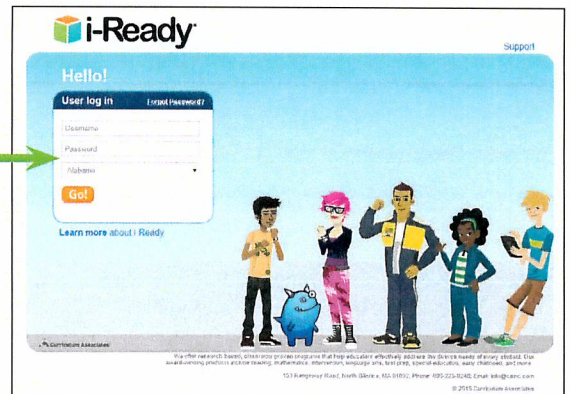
i-Ready

Support

Hello!

User log in

Forgot Password?

Username

Password

Alabama

Go!

Learn more about i-Ready

Curriculum Associates

We offer research-based, classroom-proven programs that help educators effectively address the diverse needs of every student. Our award-winning products include reading, mathematics, intervention, language arts, test prep, special education, early childhood, and more.

153 Rangeway Road, North Billerica, MA 01862; Phone: 800-225-0248; Email: info@cainc.com

© 2015 Curriculum Associates